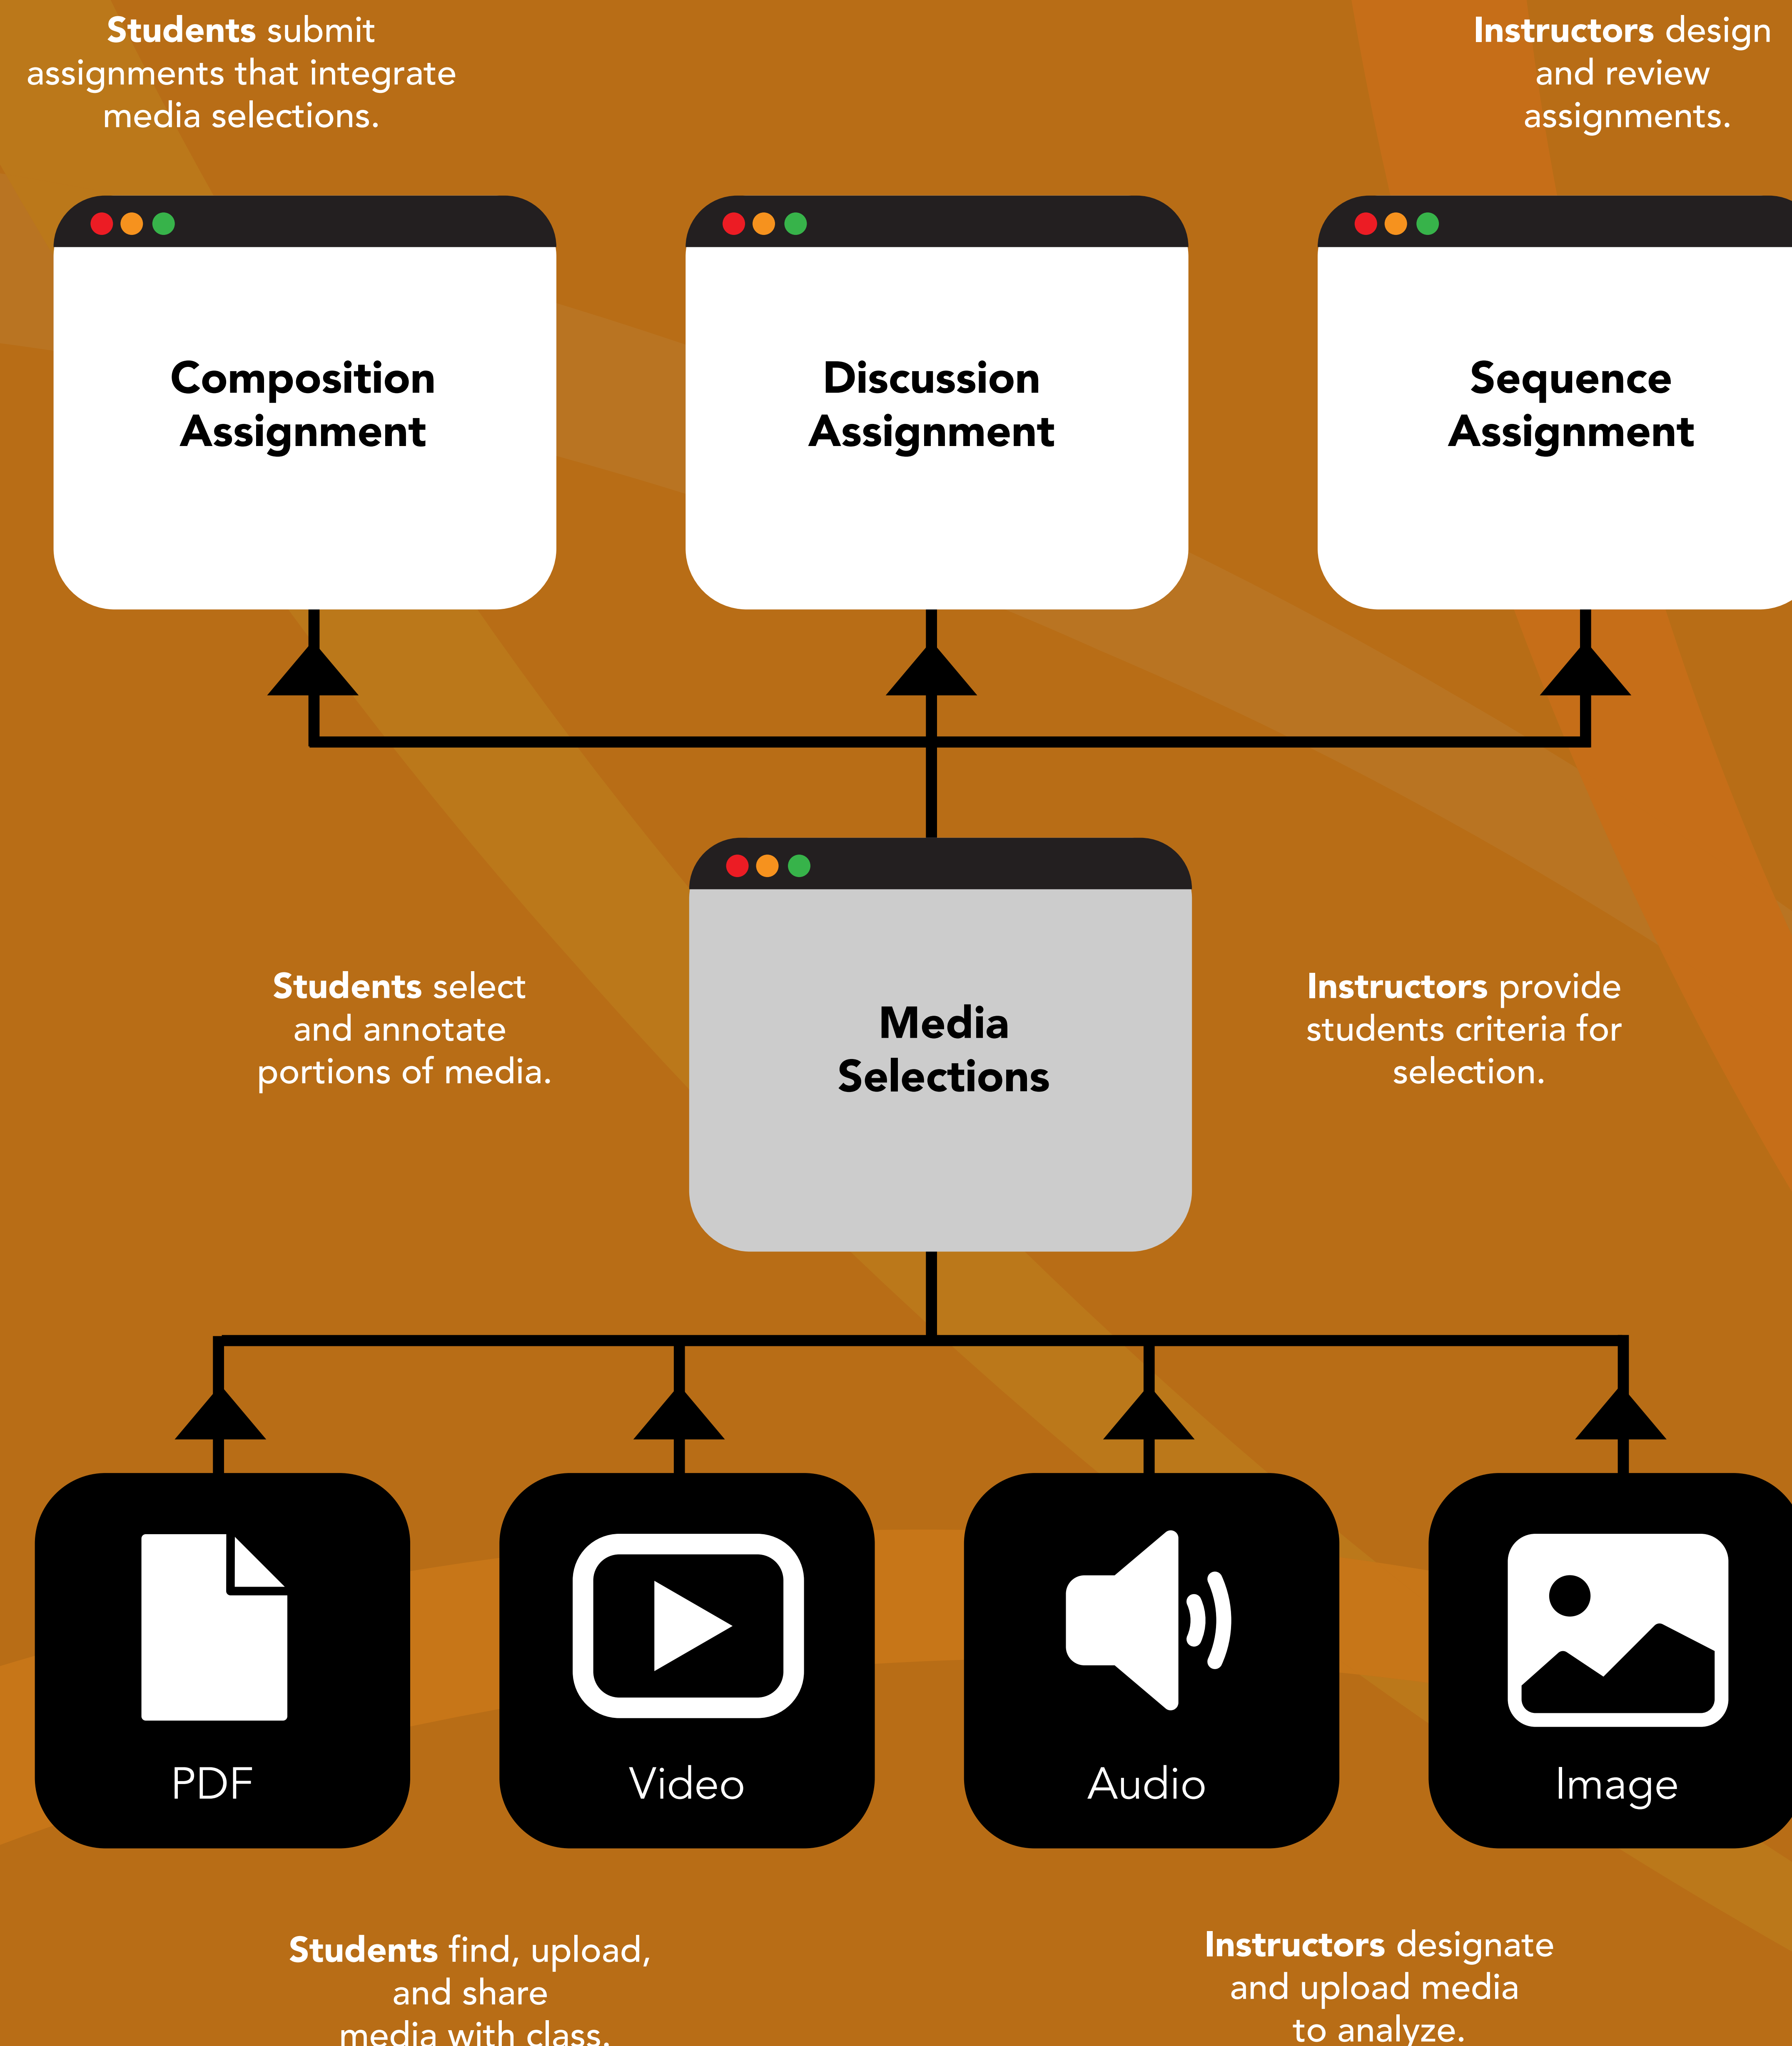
**Students** submit assignments that integrate media selections.

**Instructors** design and review assignments.

Composition Assignment

Discussion Assignment

Sequence Assignment

**Students** select and annotate portions of media.

Media Selections

**Instructors** provide students criteria for selection.

PDF

Video

Audio

Image

**Students** find, upload, and share media with class.

**Instructors** designate and upload media to analyze.